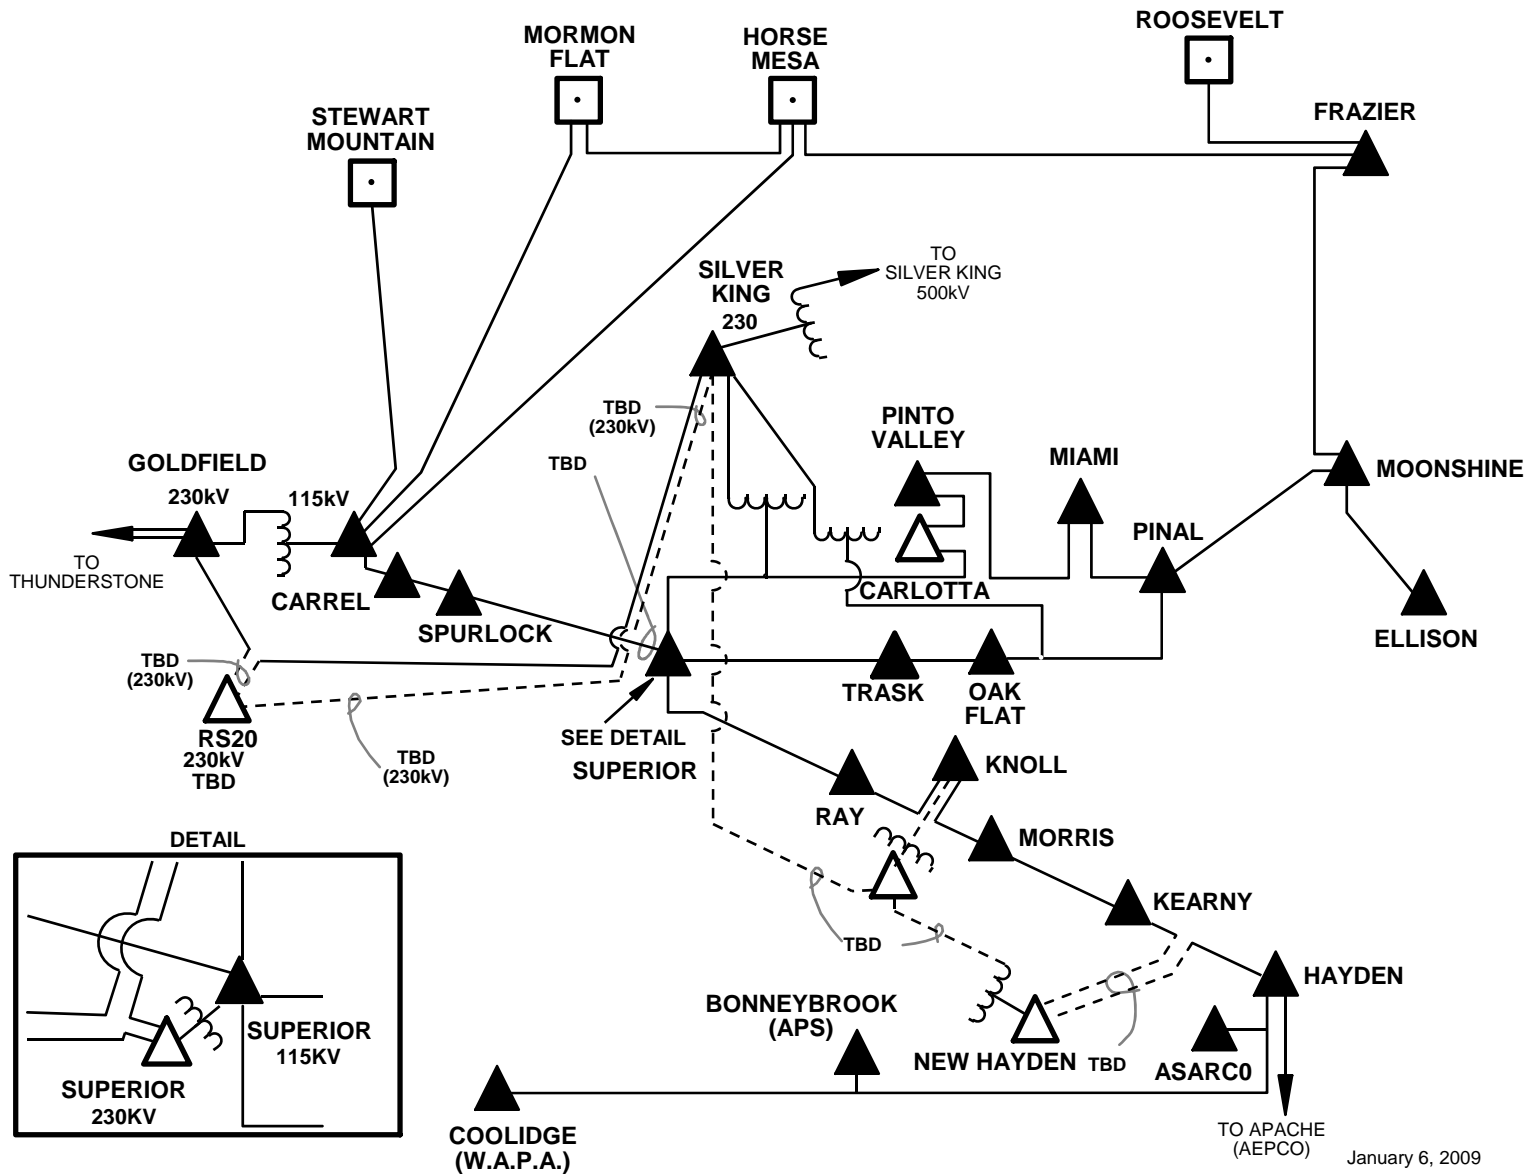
MORMON FLAT

HORSE MESA

ROOSEVELT

FRAZIER

STEWART MOUNTAIN

TO SILVER KING 500kV

SILVER KING 230

TBD (230kV)

TBD

PINTO VALLEY

MIAMI

MOONSHINE

GOLDFIELD 230kV

115kV

TO THUNDERSTONE

CARREL

PINAL

CARLOTTA

SPURLOCK

ELLISON

TBD (230kV)

TRASK

OAK FLAT

RS20 230kV TBD

SEE DETAIL

SUPERIOR

TBD (230kV)

KNOLL

RAY

MORRIS

DETAIL

KEARNY

TBD

HAYDEN

BONNEYBROOK (APS)

SUPERIOR 115KV

SUPERIOR 230KV

NEW HAYDEN

TBD

ASARC0

COOLIDGE (W.A.P.A.)

TO APACHE (AEPCO)

January 6, 2009